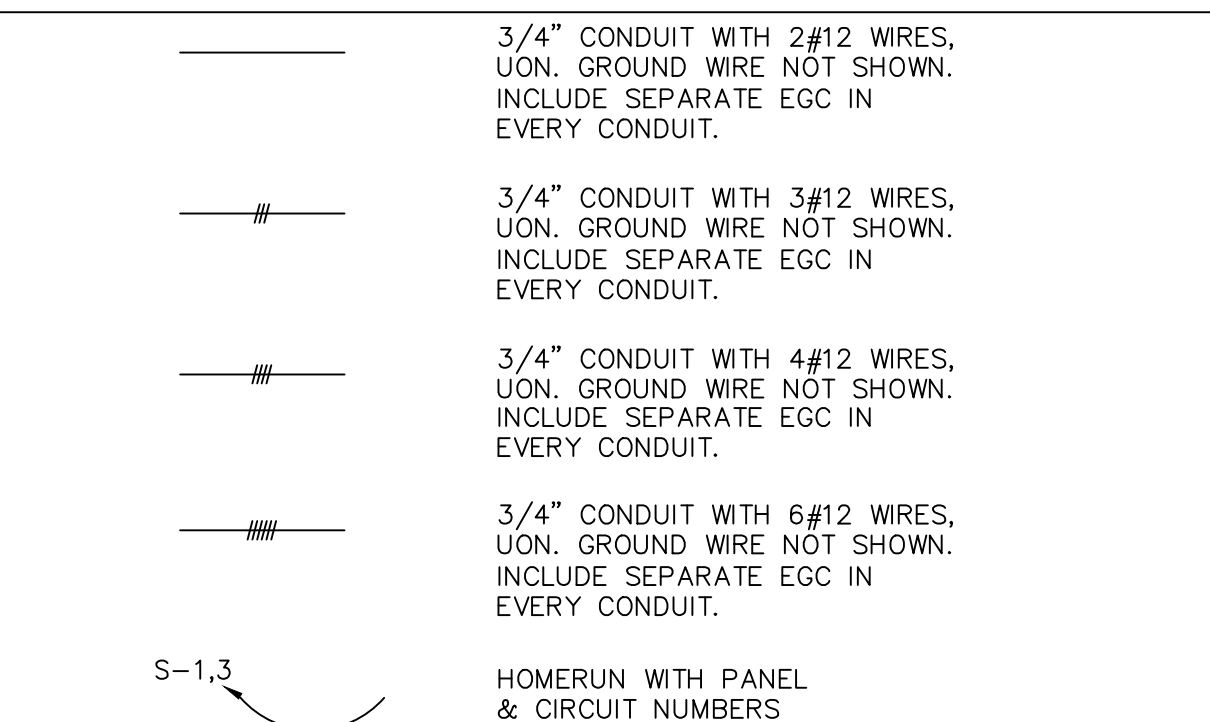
3/4" CONDUIT WITH 2#12 WIRES, UON. GROUND WIRE NOT SHOWN. INCLUDE SEPARATE EGC IN EVERY CONDUIT.

3/4" CONDUIT WITH 3#12 WIRES, UON. GROUND WIRE NOT SHOWN. INCLUDE SEPARATE EGC IN EVERY CONDUIT.

3/4" CONDUIT WITH 4#12 WIRES, UON. GROUND WIRE NOT SHOWN. INCLUDE SEPARATE EGC IN EVERY CONDUIT.

3/4" CONDUIT WITH 6#12 WIRES, UON. GROUND WIRE NOT SHOWN. INCLUDE SEPARATE EGC IN EVERY CONDUIT.

S-1,3

HOMERUN WITH PANEL & CIRCUIT NUMBERS